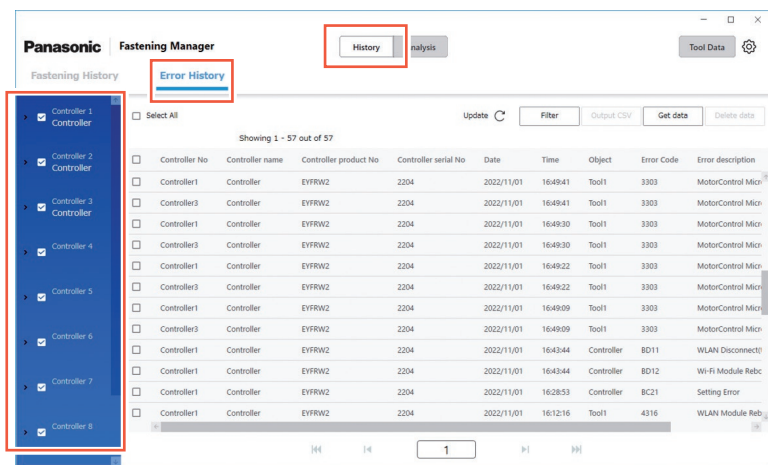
Panasonic | Fastening Manager

History | nalysis

Tool Data

Fastening History | Error History

Controller 1
Controller

Controller 2
Controller

Controller 3
Controller

Controller 4

Controller 5

Controller 6

Controller 7

Controller 8

Select All

Update

Filter | Output CSV | Get data | Delete data

Showing 1 - 57 out of 57

| | Controller No | Controller name | Controller product No | Controller serial No | Date | Time | Object | Error Code | Error description |
|---|---|---|---|---|---|---|---|---|---|
| | Controller1 | Controller | EYFRW2 | 2204 | 2022/11/01 | 16:49:41 | Tool1 | 3303 | MotorControl Micr |
| | Controller3 | Controller | EYFRW2 | 2204 | 2022/11/01 | 16:49:41 | Tool1 | 3303 | MotorControl Micr |
| | Controller1 | Controller | EYFRW2 | 2204 | 2022/11/01 | 16:49:30 | Tool1 | 3303 | MotorControl Micr |
| | Controller3 | Controller | EYFRW2 | 2204 | 2022/11/01 | 16:49:30 | Tool1 | 3303 | MotorControl Micr |
| | Controller1 | Controller | EYFRW2 | 2204 | 2022/11/01 | 16:49:22 | Tool1 | 3303 | MotorControl Micr |
| | Controller3 | Controller | EYFRW2 | 2204 | 2022/11/01 | 16:49:22 | Tool1 | 3303 | MotorControl Micr |
| | Controller1 | Controller | EYFRW2 | 2204 | 2022/11/01 | 16:49:09 | Tool1 | 3303 | MotorControl Micr |
| | Controller3 | Controller | EYFRW2 | 2204 | 2022/11/01 | 16:49:09 | Tool1 | 3303 | MotorControl Micr |
| | Controller1 | Controller | EYFRW2 | 2204 | 2022/11/01 | 16:43:44 | Controller | BD11 | WLAN Disconnect( |
| | Controller1 | Controller | EYFRW2 | 2204 | 2022/11/01 | 16:43:44 | Controller | BD12 | Wi-Fi Module Rebc |
| | Controller1 | Controller | EYFRW2 | 2204 | 2022/11/01 | 16:28:53 | Controller | BC21 | Setting Error |
| | Controller1 | Controller | EYFRW2 | 2204 | 2022/11/01 | 16:12:16 | Tool1 | 4316 | WLAN Module Reb |

1